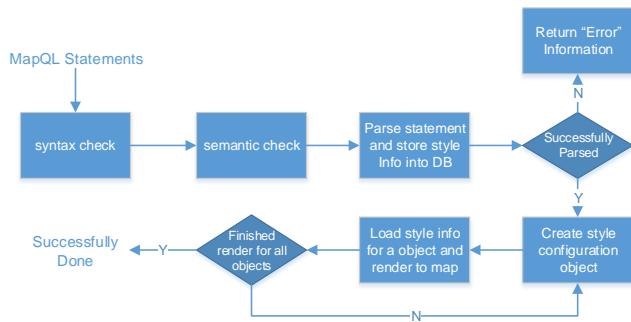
MapQL Statements

syntax check

semantic check

Parse statement and store style Info into DB

Successfully Parsed

N

Return "Error" Information

Y

Create style configuration object

Load style info for a object and render to map

Finished render for all objects

Y

Successfully Done

N